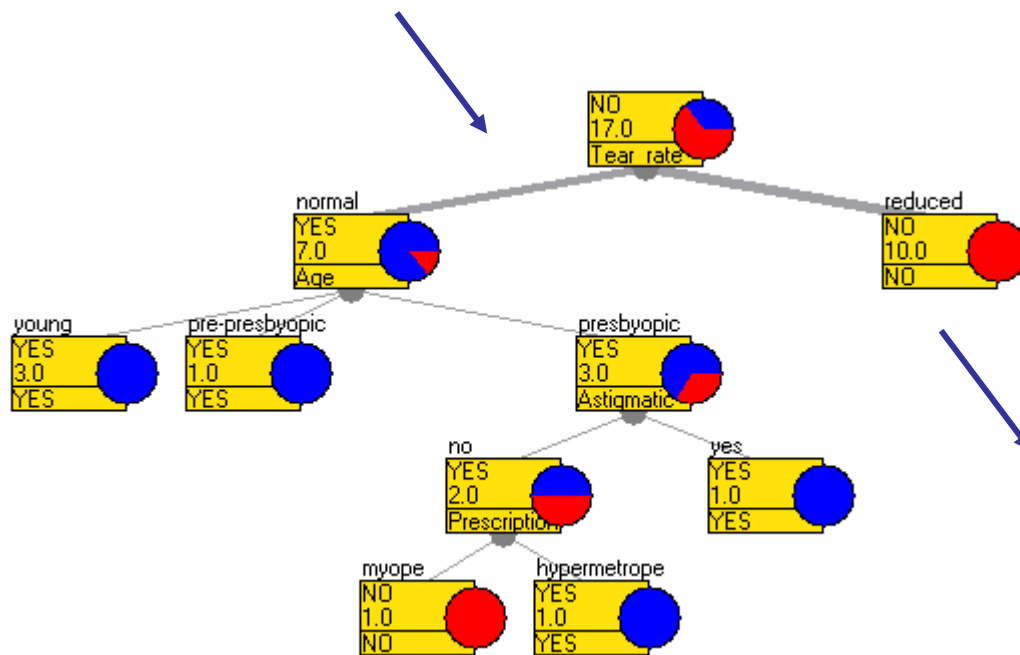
NO
17.0
Tear rate

normal
YES
7.0
Age

reduced
NO
10.0
NO

young
YES
3.0
YES

pre-presbyopic
YES
1.0
YES

presbyopic
YES
3.0
Astigmatic

no
YES
2.0
Prescription

yes
YES
1.0
YES

myope
NO
1.0
NO

hypermetrope
YES
1.0
YES